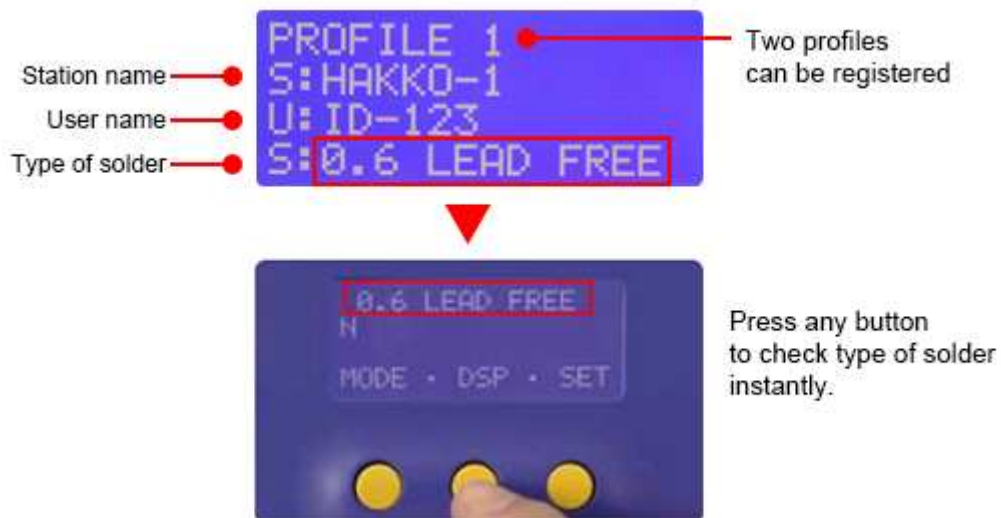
PROFILE 1
S:HAKKO-1
U:ID-123
S:0.6 LEAD FREE

Station name
User name
Type of solder

Two profiles can be registered

0.6 LEAD FREE
N
MODE · DSP · SET

Press any button to check type of solder instantly.